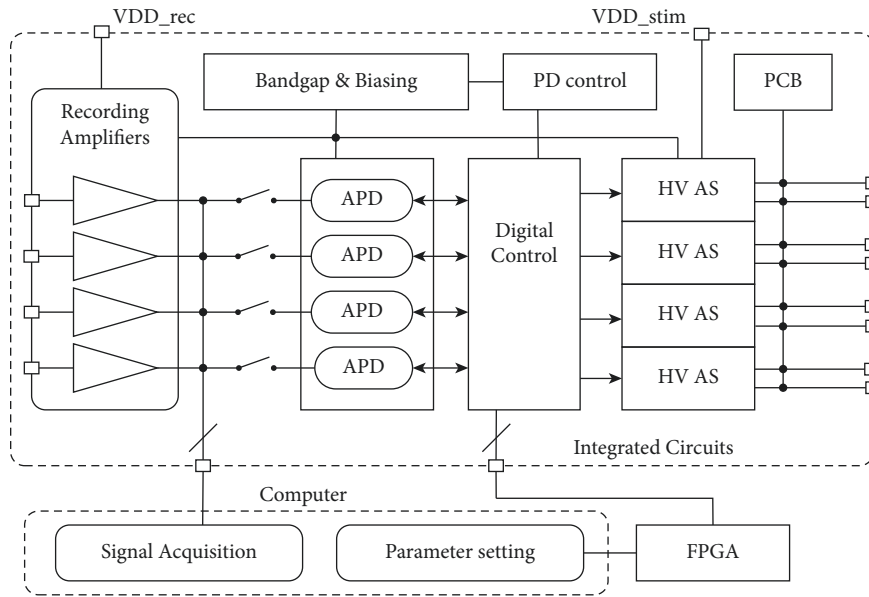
VDD_rec

VDD_stim

Bandgap & Biasing

PD control

PCB

Recording Amplifiers

APD

APD

APD

APD

Digital Control

HV AS

HV AS

HV AS

HV AS

Integrated Circuits

Computer

Signal Acquisition

Parameter setting

FPGA